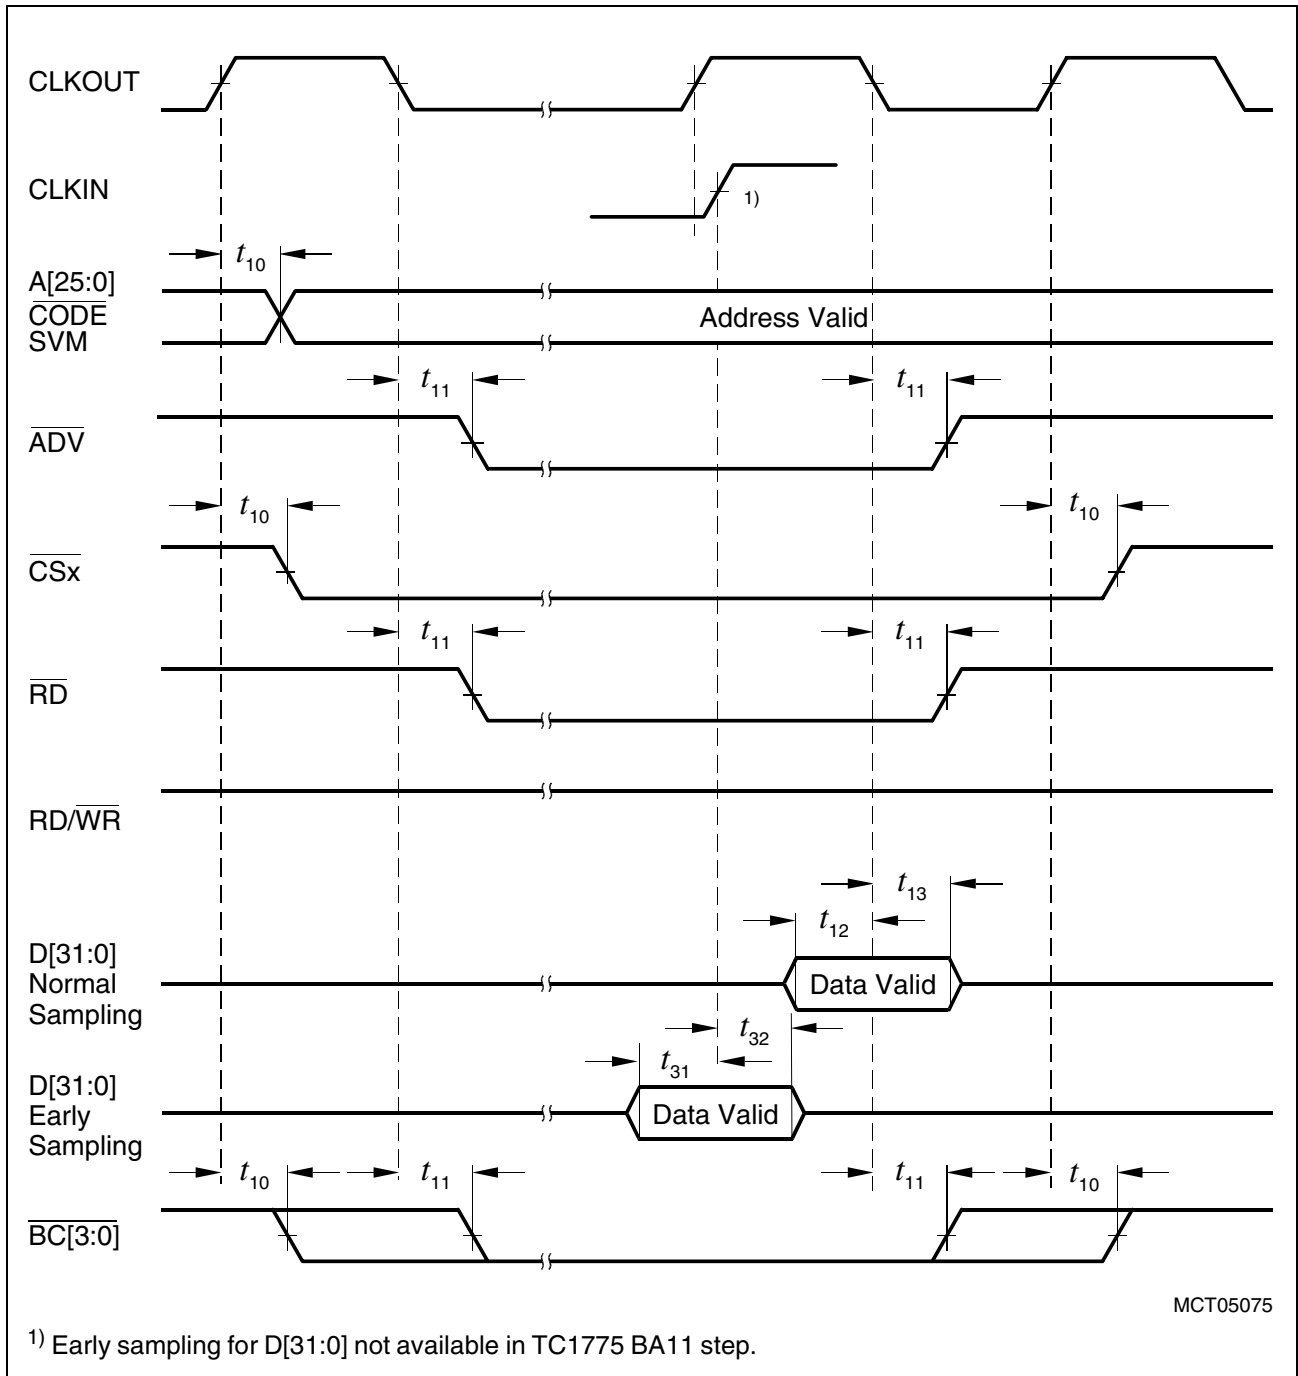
CLKOUT

CLKIN

1)

$t_{10}$

A[25:0]
$\overline{CODE}$
SVM

Address Valid

$t_{11}$ $t_{11}$

$\overline{ADV}$

$t_{10}$ $t_{10}$

$\overline{CSx}$

$t_{11}$ $t_{11}$

$\overline{RD}$

RD/$\overline{WR}$

$t_{13}$

$t_{12}$

D[31:0]
Normal
Sampling

Data Valid

$t_{32}$

$t_{31}$

D[31:0]
Early
Sampling

Data Valid

$t_{10}$ $t_{11}$ $t_{11}$ $t_{10}$

$\overline{BC[3:0]}$

MCT05075

$^{1)}$ Early sampling for D[31:0] not available in TC1775 BA11 step.